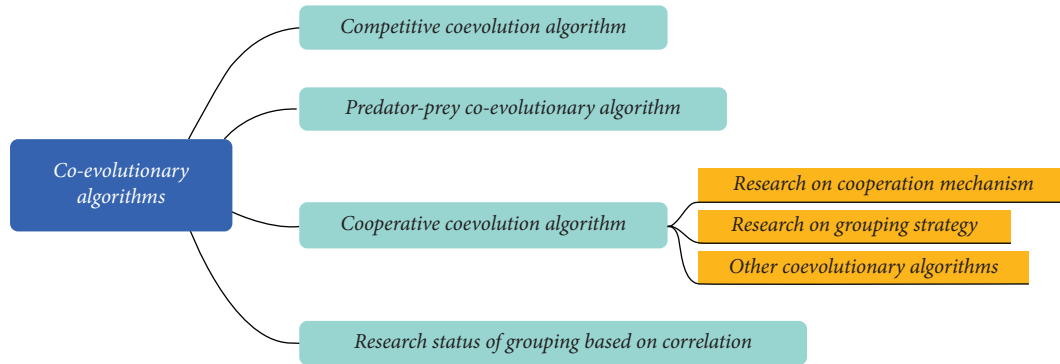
Co-evolutionary algorithms

Competitive coevolution algorithm

Predator-prey co-evolutionary algorithm

Cooperative coevolution algorithm

Research on cooperation mechanism

Research on grouping strategy

Other coevolutionary algorithms

Research status of grouping based on correlation